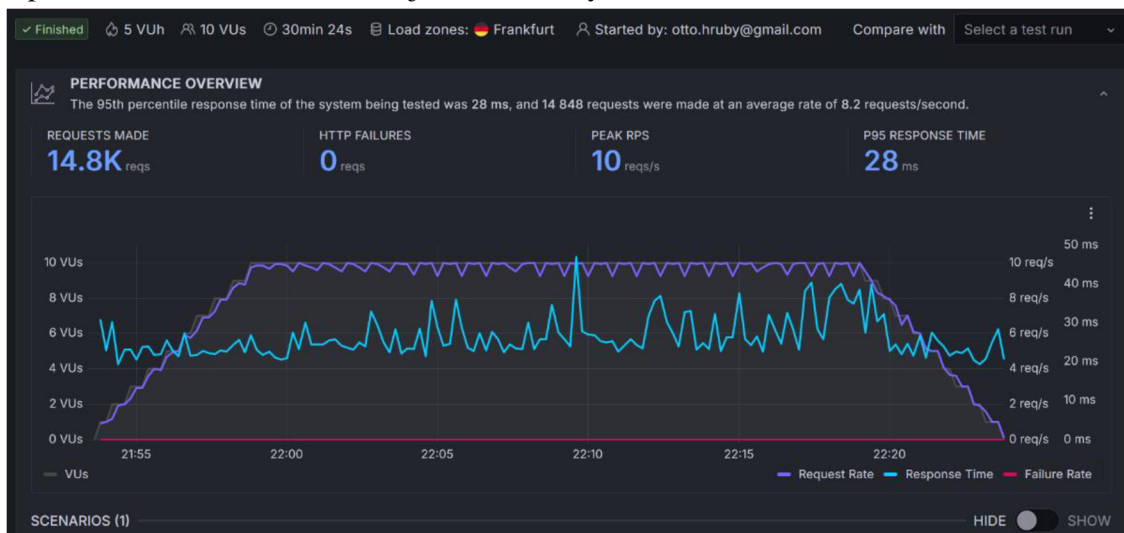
✓ Finished 5 VUh 10 VUs 30min 24s Load zones: Frankfurt Started by: otto.hruby@gmail.com Compare with Select a test run

PERFORMANCE OVERVIEW
The 95th percentile response time of the system being tested was 28 ms, and 14 848 requests were made at an average rate of 8.2 requests/second.

REQUESTS MADE 14.8K reqs
HTTP FAILURES 0 reqs
PEAK RPS 10 reqs/s
P95 RESPONSE TIME 28 ms

10 VUs
8 VUs
6 VUs
4 VUs
2 VUs
0 VUs

50 ms
10 req/s 40 ms
8 req/s
6 req/s 30 ms
4 req/s 20 ms
2 req/s 10 ms
0 req/s 0 ms

21:55 22:00 22:05 22:10 22:15 22:20

VUs
Request Rate Response Time Failure Rate

SCENARIOS (1)
HIDE SHOW